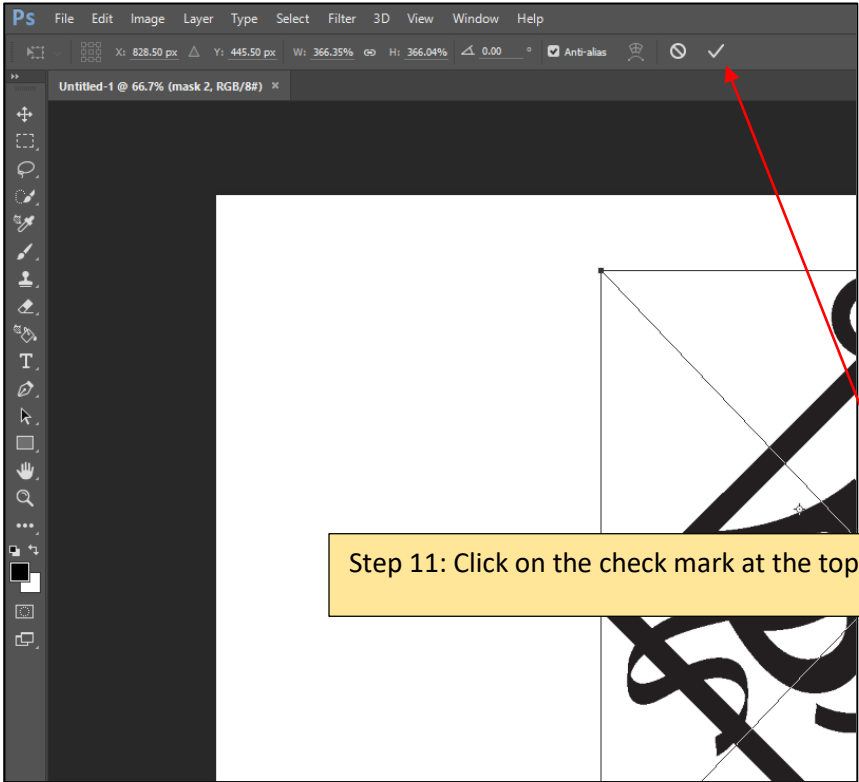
Ps File Edit Image Layer Type Select Filter 3D View Window Help

X: 828.50 px Y: 445.50 px W: 366.35% H: 366.04% 0.00 ° Anti-alias

Untitled-1 @ 66.7% (mask 2, RGB/8#) ×

T

Step 11: Click on the check mark at the top